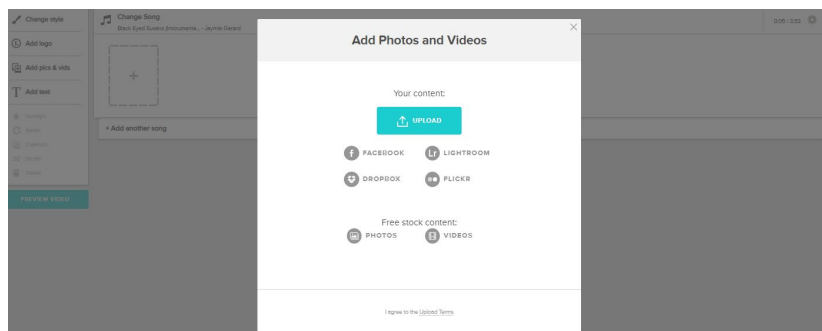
Change style

Add logo

Add pics & vids

Add text

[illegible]

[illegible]

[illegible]

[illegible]

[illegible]

PREVIEW VIDEO

Change Song

Black Eyed Susans (Instrumental) - Jaymie Gerard

+

+ Add another song

0:00 / 3:02

×

Add Photos and Videos

Your content:

UPLOAD

FACEBOOK

LIGHTROOM

DROPBOX

FLICKR

Free stock content:

PHOTOS

VIDEOS

I agree to the Upload Terms